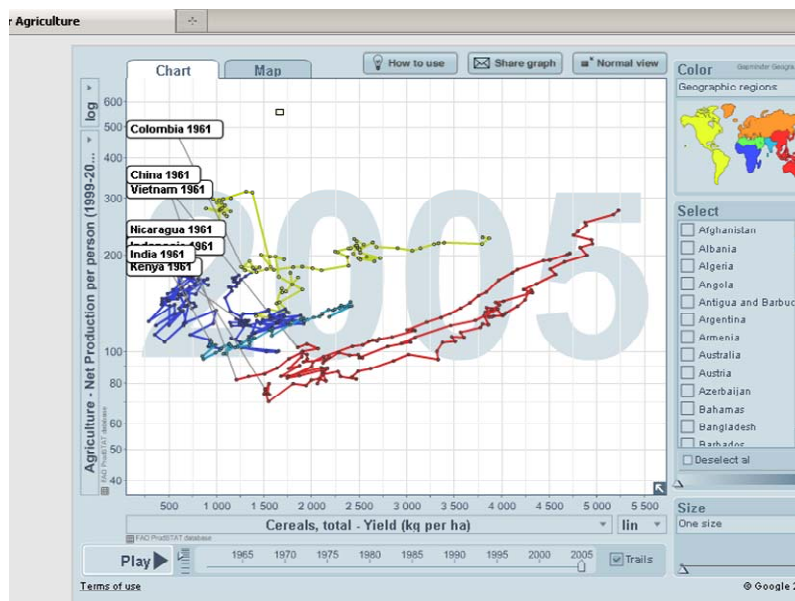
r Agriculture

Chart
Map
How to use
Share graph
Normal view

log

600
500
400
300
200
100
80
60
50
40

Colombia 1961
China 1961
Vietnam 1961
Nicaragua 1961
Indonesia 1961
India 1961
Kenya 1961

2005

Agriculture - Net Production per person (1999-20...
FAO ProdSTAT database

500 1 000 1 500 2 000 2 500 3 000 3 500 4 000 4 500 5 000 5 500

Cereals, total - Yield (kg per ha)
lin
FAO ProdSTAT database

Play
1965 1970 1975 1980 1985 1990 1995 2000 2005
Trails

Terms of use

Color
Gapminder Geograp
Geographic regions

Select
Afghanistan
Albania
Algeria
Angola
Antigua and Barbuc
Argentina
Armenia
Australia
Austria
Azerbaijan
Bahamas
Bangladesh
Barbados
Deselect al

Size
One size

© Google 2